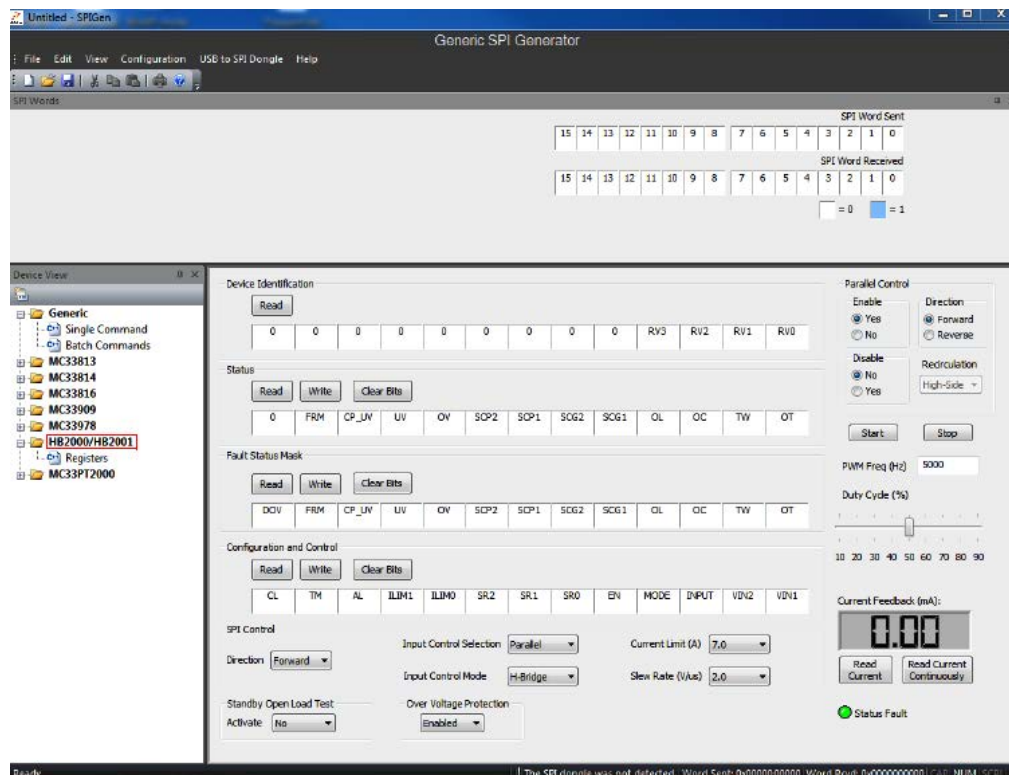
Untitled - SPIGen

Generic SPI Generator

File Edit View Configuration USB to SPI Dongle Help

SPI Words

SPI Word Sent

| 15 | 14 | 13 | 12 | 11 | 10 | 9 | 8 | 7 | 6 | 5 | 4 | 3 | 2 | 1 | 0 |
|---|---|---|---|---|---|---|---|---|---|---|---|---|---|---|---|

SPI Word Received

| 15 | 14 | 13 | 12 | 11 | 10 | 9 | 8 | 7 | 6 | 5 | 4 | 3 | 2 | 1 | 0 |
|---|---|---|---|---|---|---|---|---|---|---|---|---|---|---|---|

= 0 = 1

Device View

Generic
Single Command
Batch Commands
MC33813
MC33814
MC33816
MC33909
MC33978
HB2000/HB2001
Registers
MC33PT2000

Device Identification

Read

| 0 | 0 | 0 | 0 | 0 | 0 | 0 | 0 | 0 | RV3 | RV2 | RV1 | RV0 |
|---|---|---|---|---|---|---|---|---|---|---|---|---|

Status

Read Write Clear Bits

| 0 | FRM | CP_UV | UV | OV | SCP2 | SCP1 | SCG2 | SCG1 | OL | OC | TW | OT |
|---|---|---|---|---|---|---|---|---|---|---|---|---|

Fault Status Mask

Read Write Clear Bits

| DOV | FRM | CP_UV | UV | OV | SCP2 | SCP1 | SCG2 | SCG1 | OL | OC | TW | OT |
|---|---|---|---|---|---|---|---|---|---|---|---|---|

Configuration and Control

Read Write Clear Bits

| CL | TM | AL | ILIM1 | ILIM0 | SR2 | SR1 | SR0 | EN | MODE | INPUT | VIN2 | VIN1 |
|---|---|---|---|---|---|---|---|---|---|---|---|---|

SPI Control

Direction Forward

Input Control Selection Parallel

Input Control Mode H-Bridge

Current Limit (A) 7.0

Slew Rate (V/us) 2.0

Standby Open Load Test
Activate No

Over Voltage Protection
Enabled

Parallel Control
Enable
Yes
No
Direction
Forward
Reverse
Disable
No
Yes
Redirculation
High-Side

Start Stop

PWM Freq (Hz) 5000

Duty Cycle (%)

10 20 30 40 50 60 70 80 90

Current Feedback (mA):

0.00

Read Current
Read Current Continuously

Status Fault

Ready

The SPI dongle was not detected. Word Sent: 0x00000000000 Word Recvd: 0x0000000000 CAP NUM SCRL